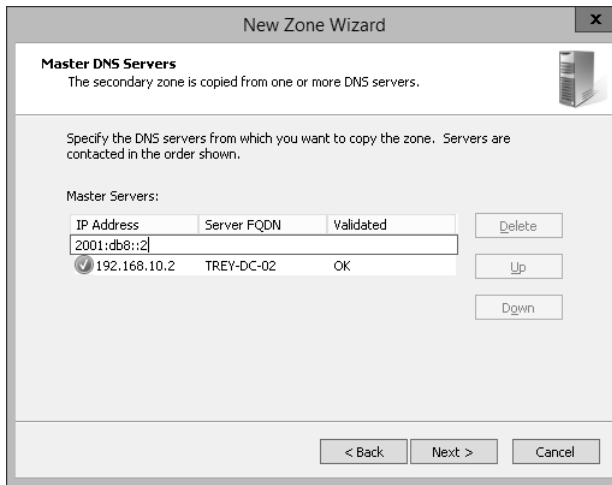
New Zone Wizard

x

Master DNS Servers
The secondary zone is copied from one or more DNS servers.

Specify the DNS servers from which you want to copy the zone. Servers are contacted in the order shown.

Master Servers:

| IP Address | Server FQDN | Validated |
|---|---|---|
| 2001:db8::2 | | |
| 192.168.10.2 | TREY-DC-02 | OK |

Delete

Up

Down

< Back

Next >

Cancel